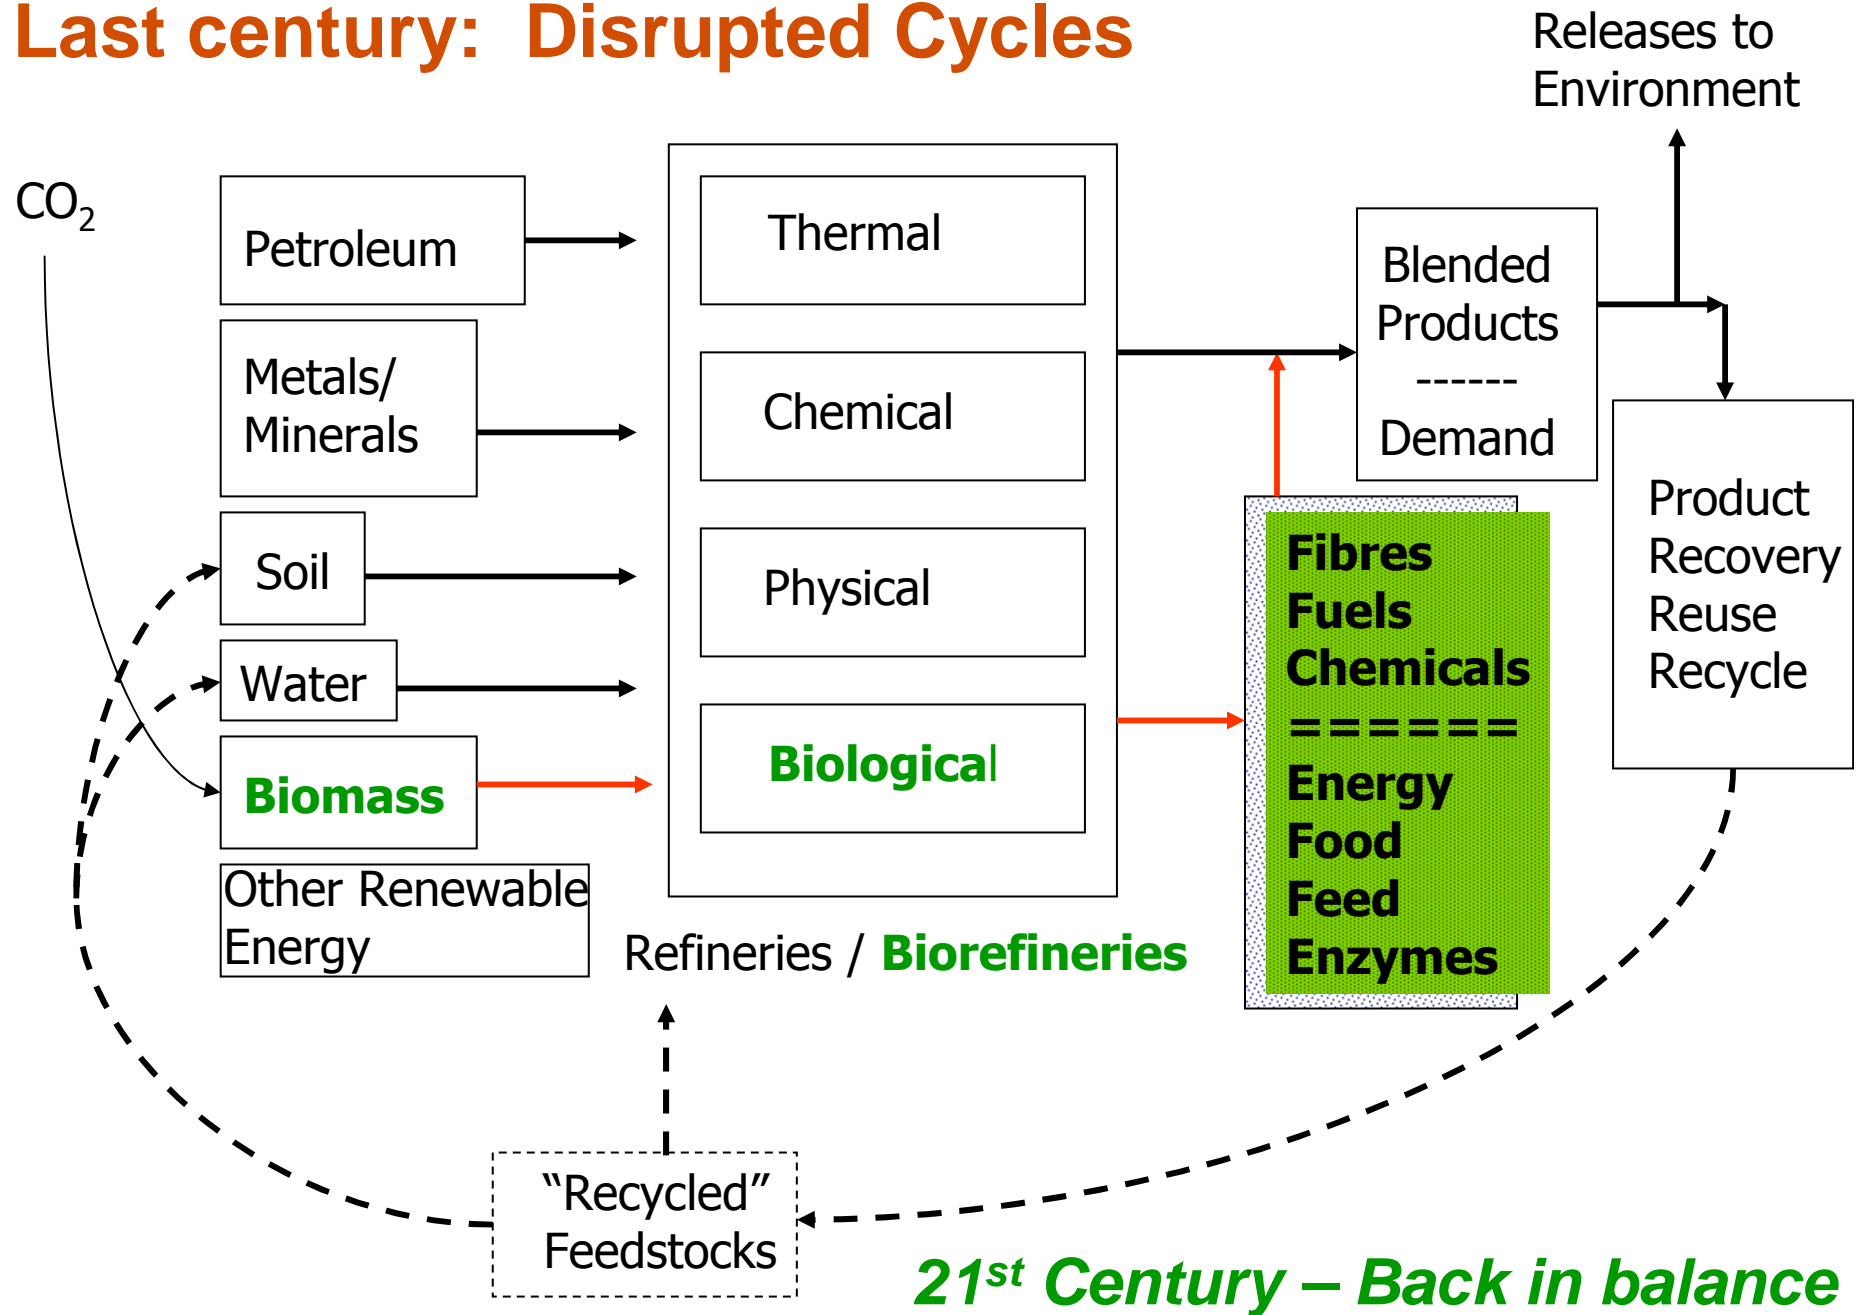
Last century: Disrupted Cycles

Releases to Environment

$CO_2$

Petroleum

Metals/ Minerals

Soil

Water

Biomass

Other Renewable Energy

Thermal

Chemical

Physical

Biological

Refineries / Biorefineries

Blended Products
------
Demand

Fibres
Fuels
Chemicals
=======
Energy
Food
Feed
Enzymes

Product Recovery Reuse Recycle

"Recycled" Feedstocks

21$^{st}$ Century – Back in balance